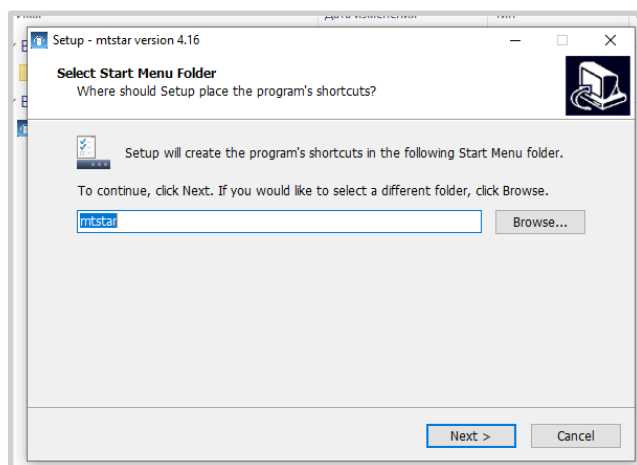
Setup - mtstar version 4.16

Select Start Menu Folder
Where should Setup place the program's shortcuts?

Setup will create the program's shortcuts in the following Start Menu folder.

To continue, click Next. If you would like to select a different folder, click Browse.

mtstar

Browse...

Next >

Cancel